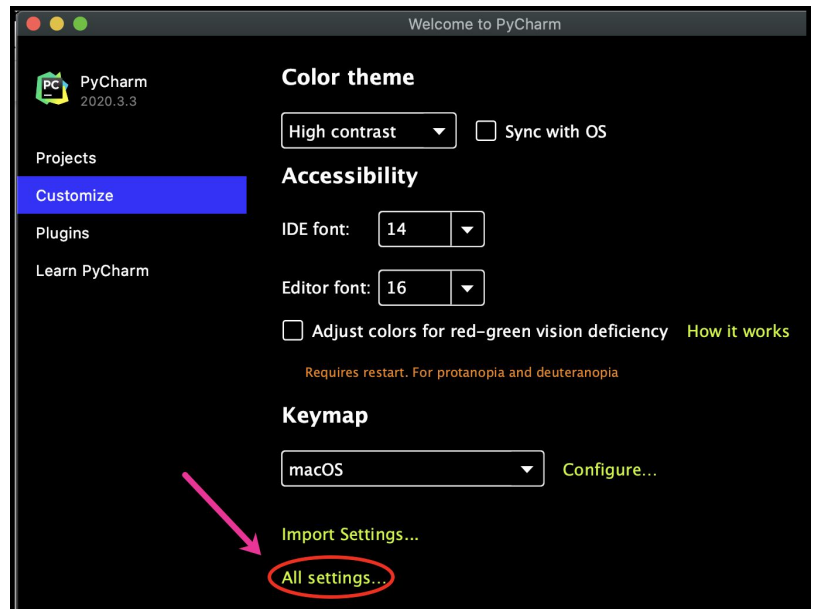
Welcome to PyCharm

PC

PyCharm
2020.3.3

Projects

Customize

Plugins

Learn PyCharm

Color theme

High contrast

Sync with OS

Accessibility

IDE font: 14

Editor font: 16

Adjust colors for red-green vision deficiency How it works

Requires restart. For protanopia and deuteranopia

Keymap

macOS

Configure...

Import Settings...

All settings...